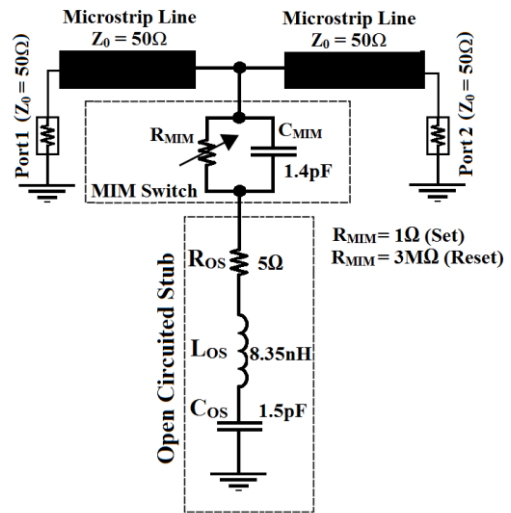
Microstrip Line
$Z_0 = 50\Omega$

Microstrip Line
$Z_0 = 50\Omega$

Port 1 ($Z_0 = 50\Omega$)

Port 2 ($Z_0 = 50\Omega$)

$R_{MIM}$

$C_{MIM}$

1.4pF

MIM Switch

$R_{MIM} = 1\Omega$ (Set)
$R_{MIM} = 3M\Omega$ (Reset)

Open Circuited Stub

$R_{OS}$ 5Ω

$L_{OS}$ 8.35nH

$C_{OS}$ 1.5pF